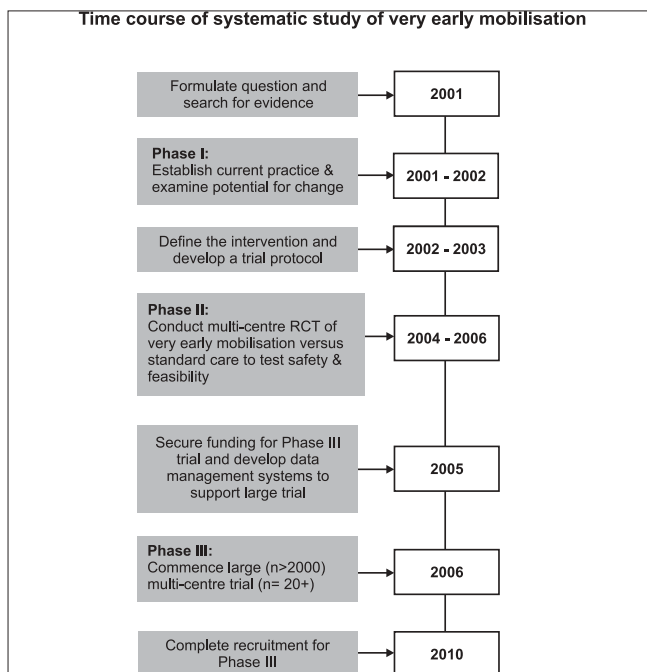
Time course of systematic study of very early mobilisation

Formulate question and search for evidence

2001

Phase I:
Establish current practice & examine potential for change

2001 - 2002

Define the intervention and develop a trial protocol

2002 - 2003

Phase II:
Conduct multi-centre RCT of very early mobilisation versus standard care to test safety & feasibility

2004 - 2006

Secure funding for Phase III trial and develop data management systems to support large trial

2005

Phase III:
Commence large (n>2000) multi-centre trial (n= 20+)

2006

Complete recruitment for Phase III

2010